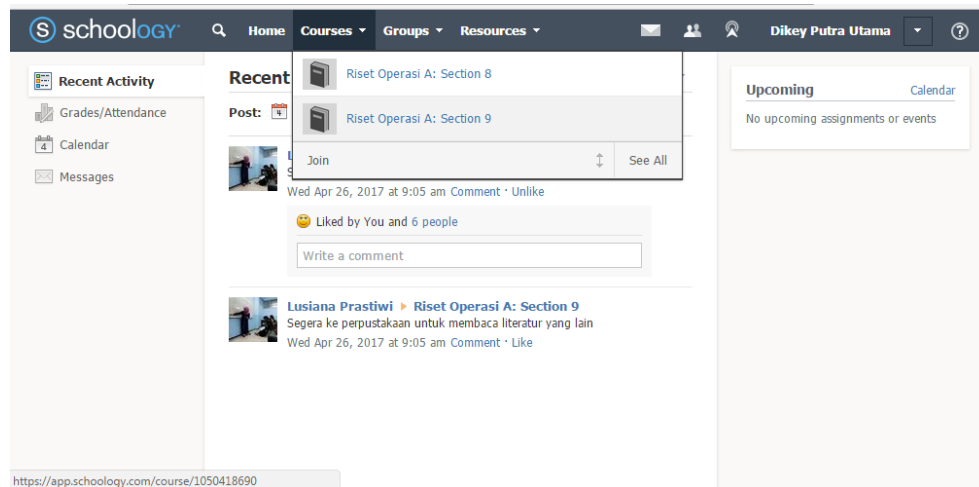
schoology

Home Courses ▾ Groups ▾ Resources ▾

Dikey Putra Utama

Recent Activity

Grades/Attendance

4 Calendar

Messages

Recent

Post: 4

Riset Operasi A: Section 8

Riset Operasi A: Section 9

Join

See All

L
S

Wed Apr 26, 2017 at 9:05 am Comment · Unlike

Liked by You and 6 people

Write a comment

Lusiana Prastiwi ▸ Riset Operasi A: Section 9

Segera ke perpustakaan untuk membaca literatur yang lain

Wed Apr 26, 2017 at 9:05 am Comment · Like

Upcoming

Calendar

No upcoming assignments or events

https://app.schoology.com/course/1050418690